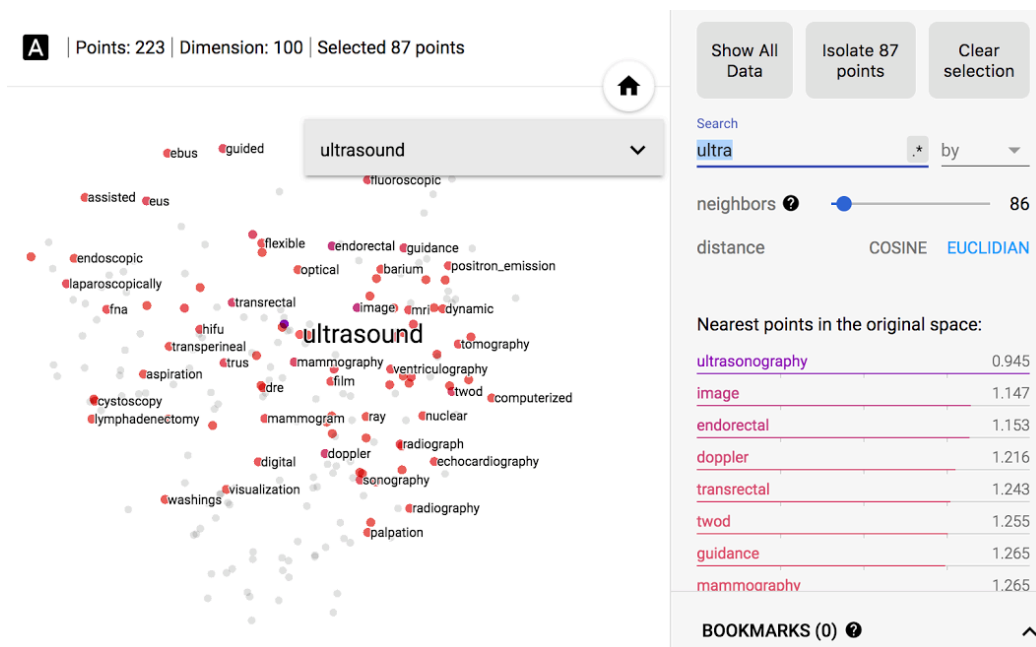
A | Points: 223 | Dimension: 100 | Selected 87 points

ultrasound

ebus
guided
fluoroscopic
assisted
eus
flexible
endorectal
guidance
endoscopic
optical
barium
positron_emission
laparoscopically
transrectal
image
mri
dynamic
fna
hifu
ultrasound
transperineal
tomography
trus
mammography
ventriculography
aspiration
dre
film
twod
computerized
cystoscopy
lymphadenectomy
mammogram
ray
nuclear
radiograph
doppler
digital
echocardiography
sonography
visualization
washings
radiography
palpation

Show All Data
Isolate 87 points
Clear selection

Search
ultra
.*
by

neighbors
86

distance
COSINE
EUCLIDIAN

Nearest points in the original space:

| | |
|---|---|
| ultrasonography | 0.945 |
| image | 1.147 |
| endorectal | 1.153 |
| doppler | 1.216 |
| transrectal | 1.243 |
| twod | 1.255 |
| guidance | 1.265 |
| mammography | 1.265 |

BOOKMARKS (0)